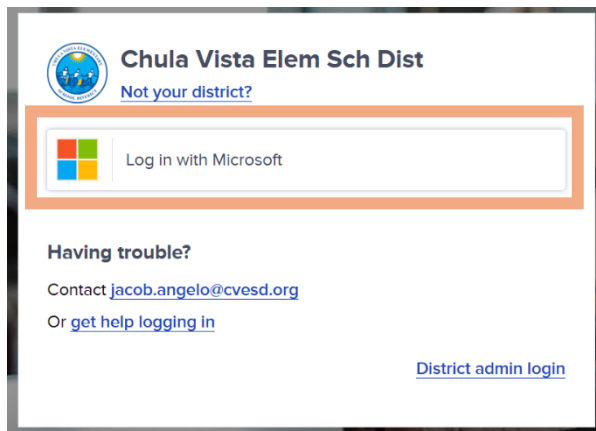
CHULA VISTA ELEMENTARY SCHOOL DISTRICT

Chula Vista Elem Sch Dist

Not your district?

Log in with Microsoft

Having trouble?

Contact jacob.angelo@cvesd.org

Or get help logging in

District admin login